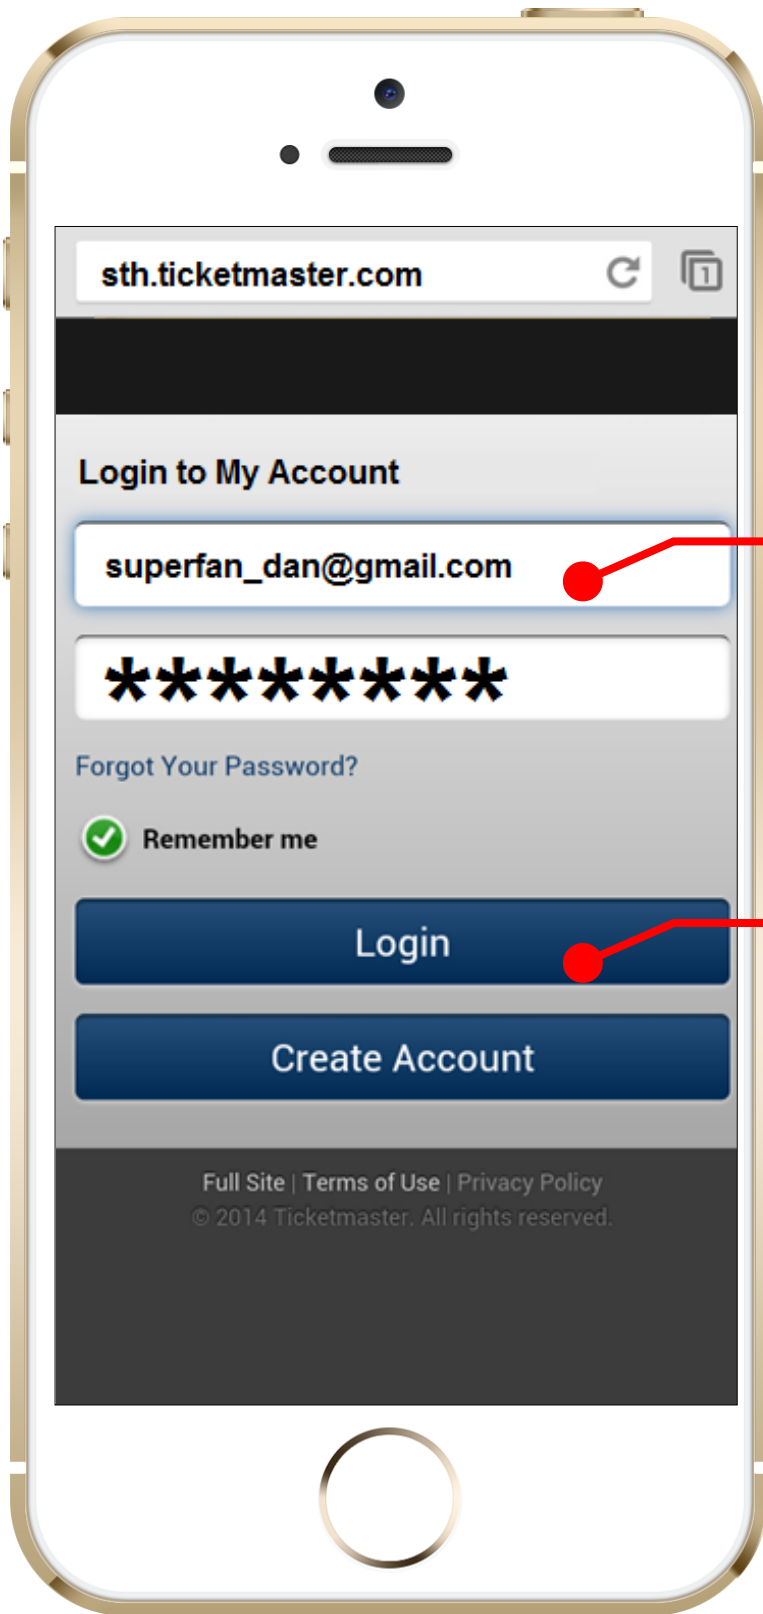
sth.ticketmaster.com

1

Login to My Account

superfan_dan@gmail.com

*********

Forgot Your Password?

Remember me

Login

Create Account

Full Site | Terms of Use | Privacy Policy
© 2014 Ticketmaster. All rights reserved.